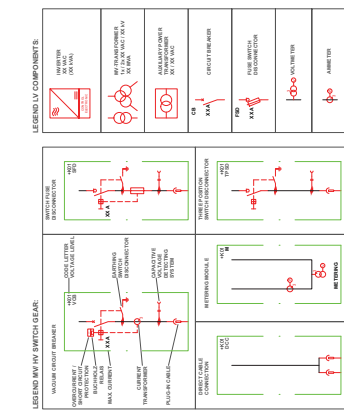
LEGEND MV/ HV SWITCH GEAR:

VACUUM CIRCUIT BREAKER

+H01
VCB

CODE LETTER
VOLTAGE LEVEL

EARTHING
SWITCH
DISCONNECTOR

CAPACITIVE
VOLTAGE
DETECTING
SYSTEM

OVERCURRENT /
SHORT CIRCUIT
PROTECTION
RELAY

MAX. CURRENT

CURRENT
TRANSFORMER

PLUG-IN CABLE

XXA

SWITCH FUSE
DISCONNECTOR

+H01
SFD

XX A

THREE POSITION
SWITCH DISCONNECTOR

+H01
TPSD

METERING MODULE

+HXX
M

METERING

DIRECT CABLE
CONNECTION

+HXX
DCC

LEGEND LV COMPONENTS:

INVERTER
XX VAC
(XX kVA)

MV-TRANSFORMER
XX / XX / XX VAC
XX MVA

AUXILIARY POWER
TRANSFORMER
XX / XX VAC

CB
XXA

CIRCUIT BREAKER

FSD
XXA

FUSE SWITCH
DISCONNECTOR

VOLTMETER

AMMETER